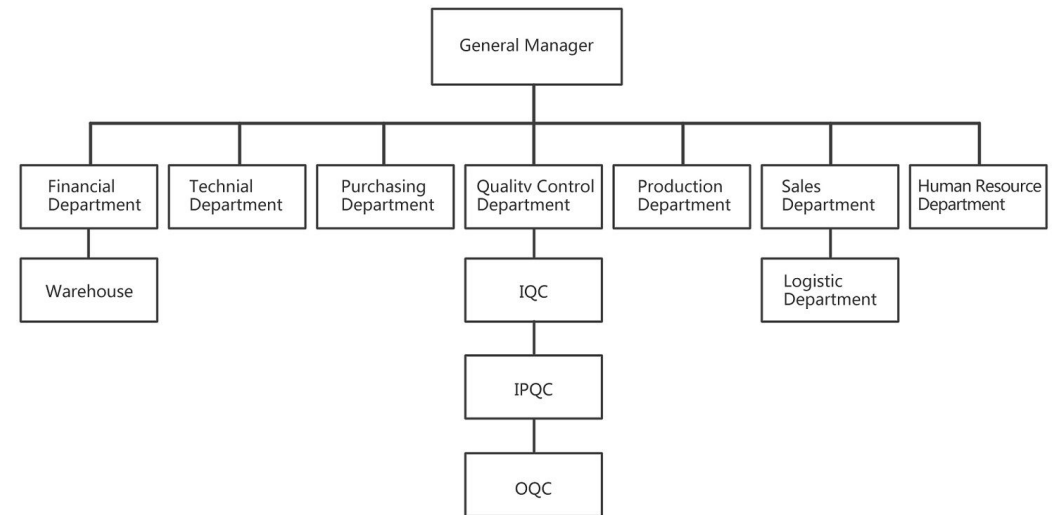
General Manager

Financial Department

Technial Department

Purchasing Department

Quality Control Department

Production Department

Sales Department

Human Resource Department

Warehouse

IQC

IPQC

OQC

Logistic Department